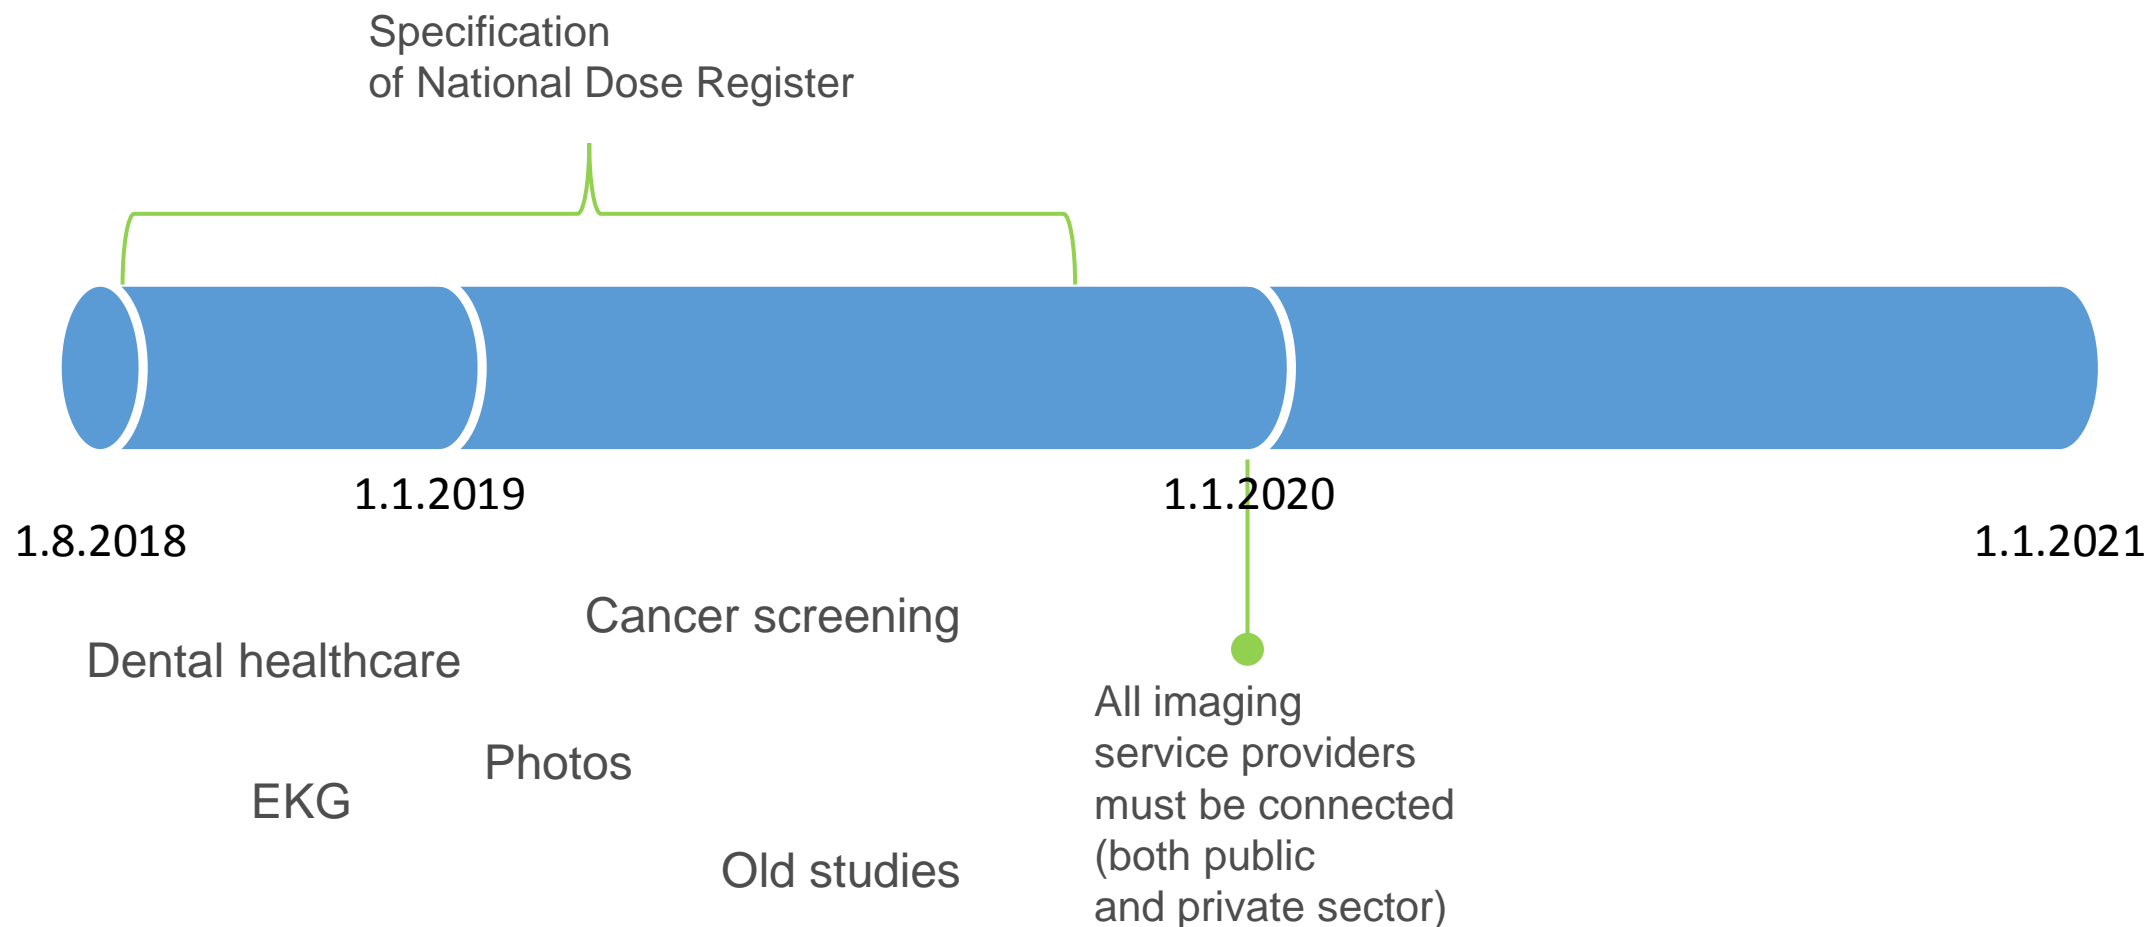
Specification
of National Dose Register

1.1.2019

1.1.2020

1.8.2018

1.1.2021

Cancer screening

Dental healthcare

All imaging service providers must be connected (both public and private sector)

Photos

EKG

Old studies